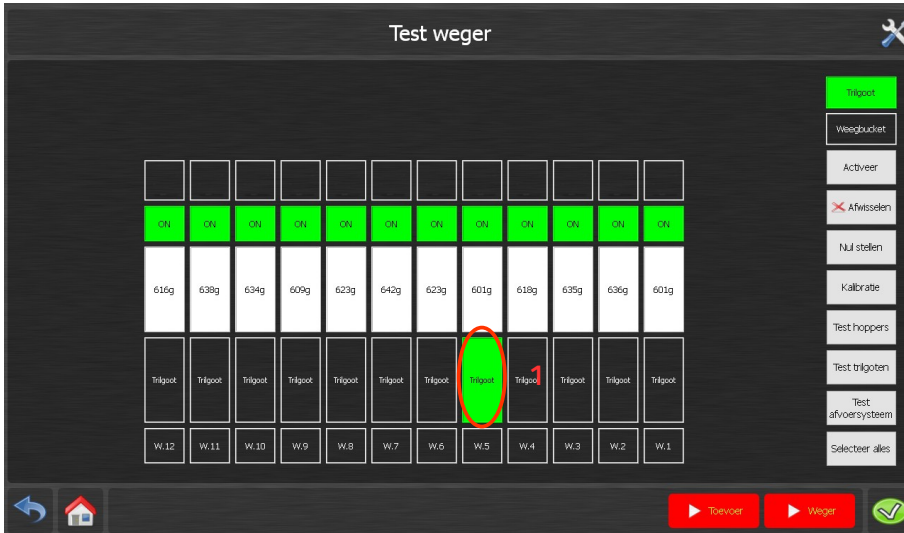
Test weger

Trilgoot
Weegbucket
Activeer
Afwisselen
Nul stellen
Kalibratie
Test hoppers
Test trilgoten
Test afvoersysteem
Selecteer alles

| ON | ON | ON | ON | ON | ON | ON | ON | ON | ON | ON | ON |
|---|---|---|---|---|---|---|---|---|---|---|---|
| 616g | 638g | 634g | 609g | 623g | 642g | 623g | 601g | 618g | 635g | 636g | 601g |
| Trilgoot | Trilgoot | Trilgoot | Trilgoot | Trilgoot | Trilgoot | Trilgoot | Trilgoot | Trilgoot | Trilgoot | Trilgoot | Trilgoot |
| W.12 | W.11 | W.10 | W.9 | W.8 | W.7 | W.6 | W.5 | W.4 | W.3 | W.2 | W.1 |

1

Toevoer
Weger